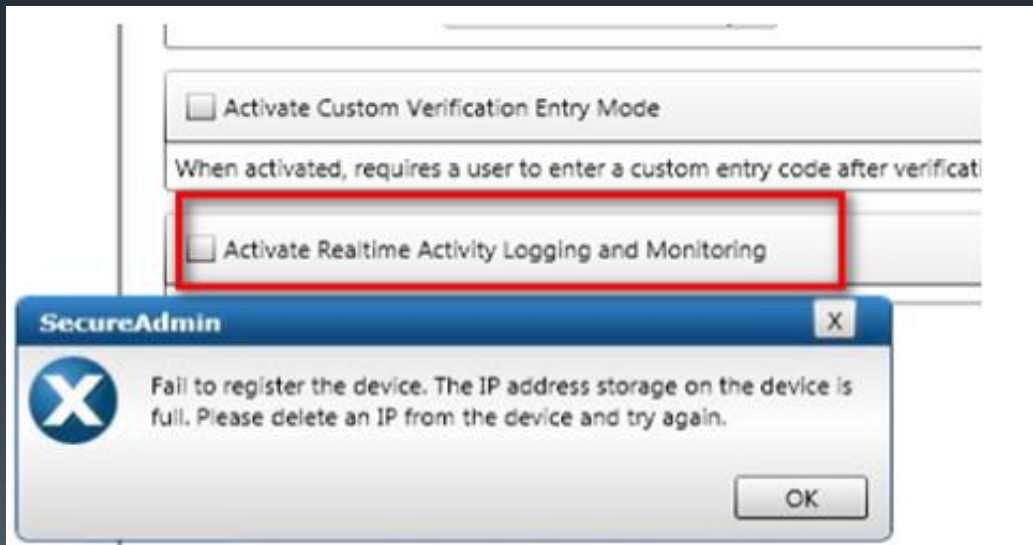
Activate Custom Verification Entry Mode

When activated, requires a user to enter a custom entry code after verificati

Activate Realtime Activity Logging and Monitoring

SecureAdmin

X

Fail to register the device. The IP address storage on the device is full. Please delete an IP from the device and try again.

OK